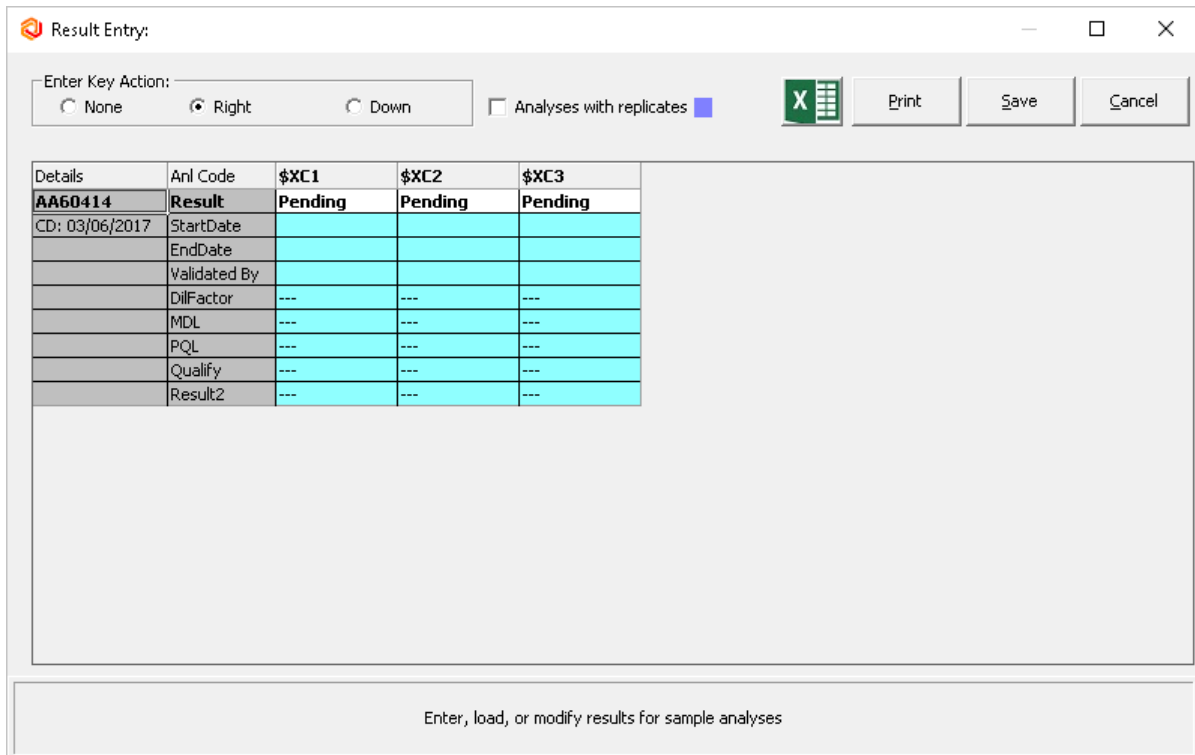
Result Entry:

Enter Key Action:
None
Right
Down

Analyses with replicates

Print
Save
Cancel

| Details | Anl Code | $XC1 | $XC2 | $XC3 |
|---|---|---|---|---|
| AA60414 | Result | Pending | Pending | Pending |
| CD: 03/06/2017 | StartDate | | | |
| | EndDate | | | |
| | Validated By | | | |
| | DilFactor | --- | --- | --- |
| | MDL | --- | --- | --- |
| | PQL | --- | --- | --- |
| | Qualify | --- | --- | --- |
| | Result2 | --- | --- | --- |

Enter, load, or modify results for sample analyses